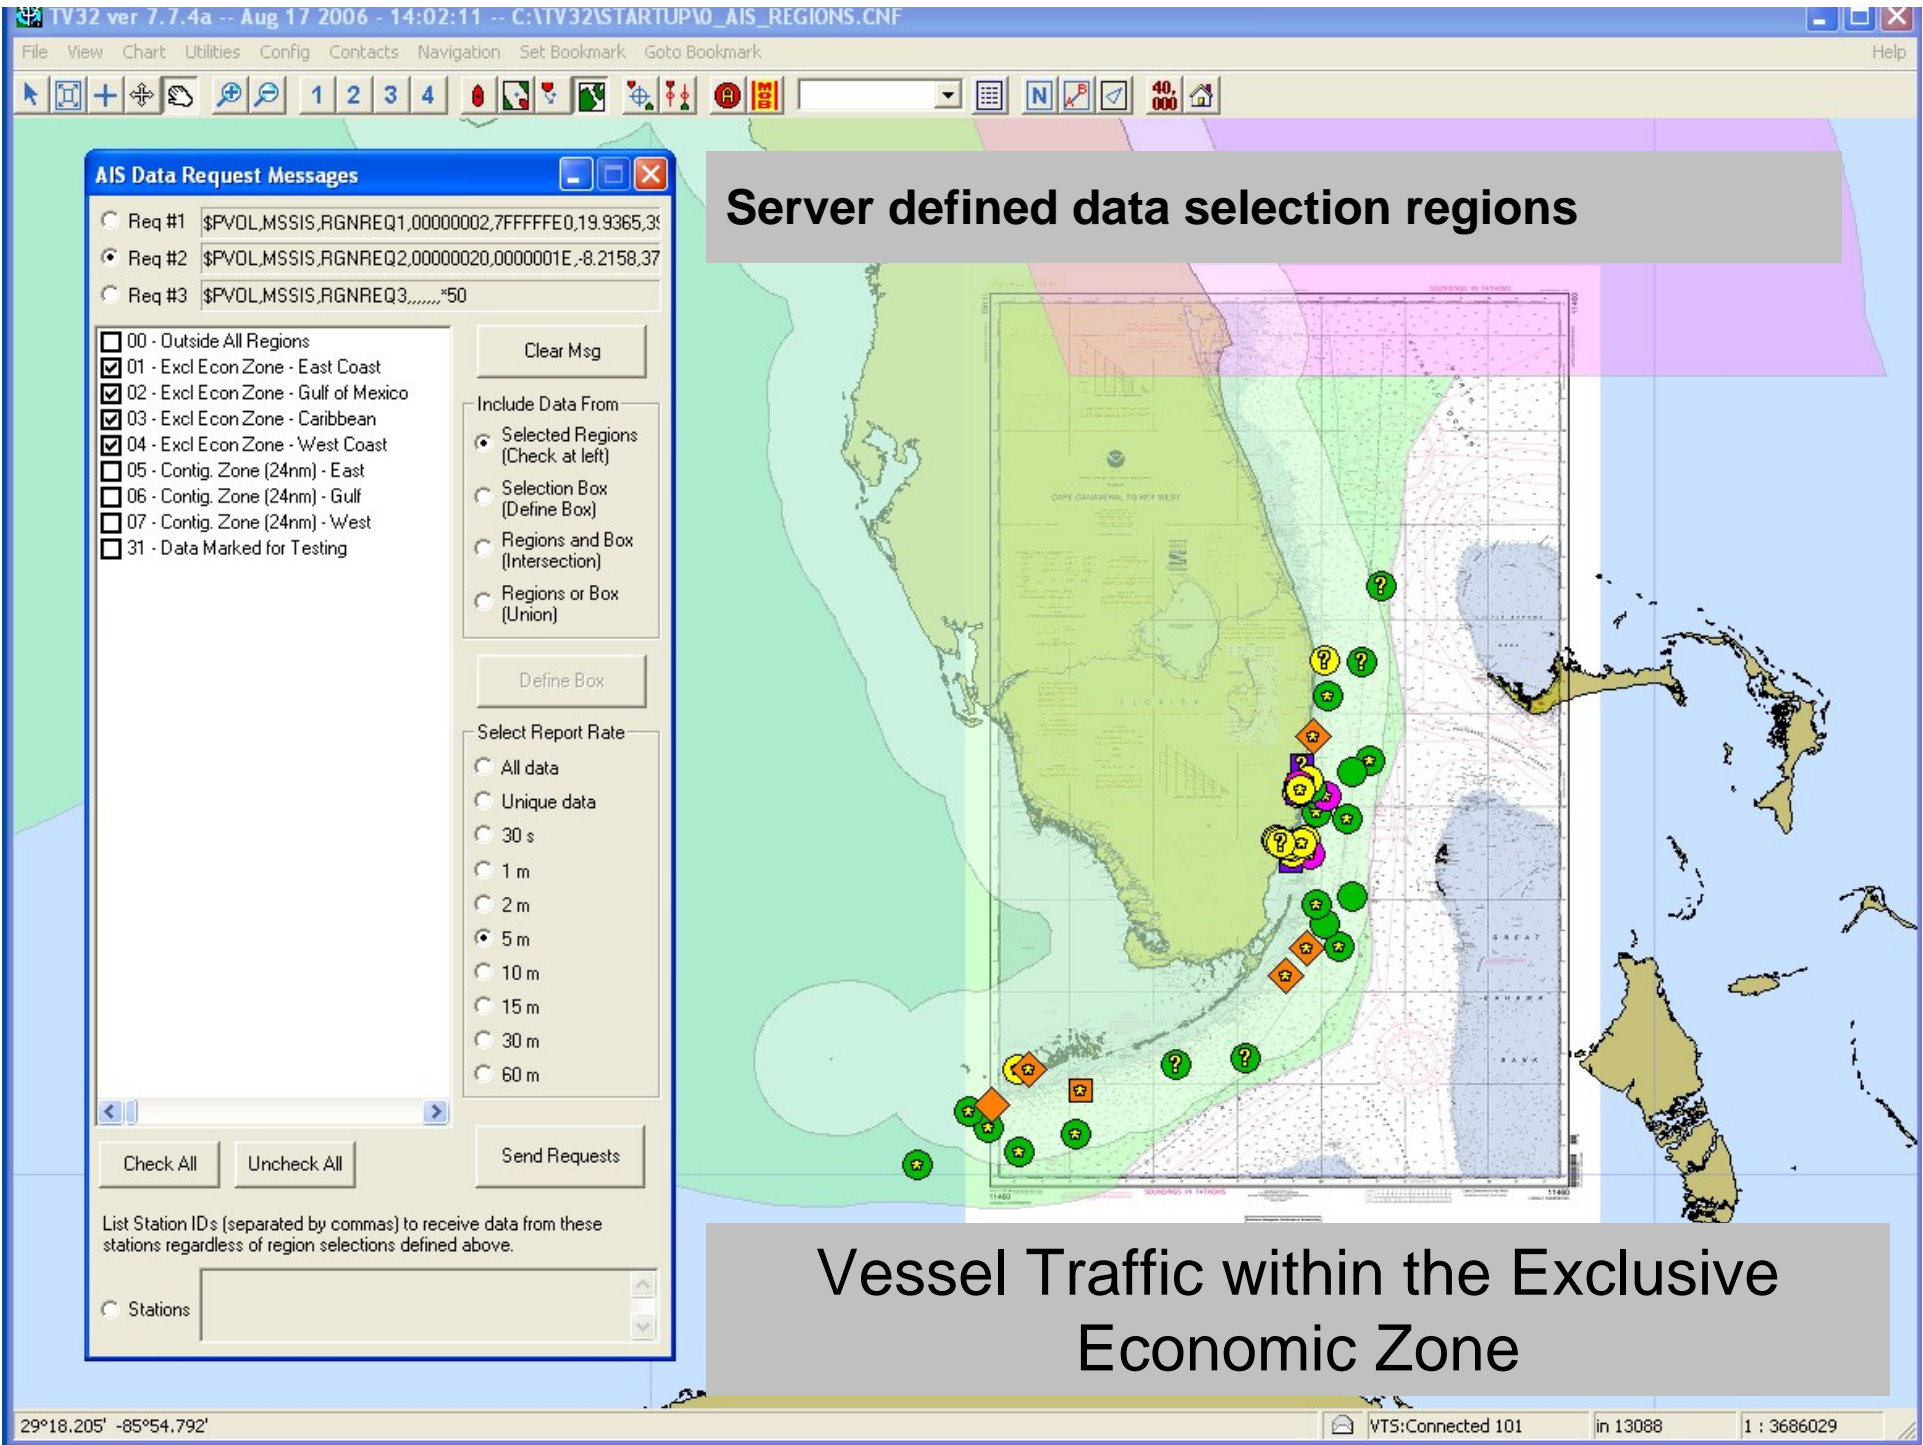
TV32 ver 7.7.4a -- Aug 17 2006 - 14:02:11 -- C:\TV32\STARTUP\0_AIS_REGIONS.CNF

File View Chart Utilities Config Contacts Navigation Set Bookmark Goto Bookmark Help

1 2 3 4

AIS Data Request Messages

Req #1 $PVOL,MSSIS,RGNREQ1,00000002,7FFFFFE0,19.9365,3

Req #2 $PVOL,MSSIS,RGNREQ2,00000020,0000001E,-8.2158,37

Req #3 $PVOL,MSSIS,RGNREQ3,,,,,,,*50

00 - Outside All Regions
01 - Excl Econ Zone - East Coast
02 - Excl Econ Zone - Gulf of Mexico
03 - Excl Econ Zone - Caribbean
04 - Excl Econ Zone - West Coast
05 - Contig. Zone (24nm) - East
06 - Contig. Zone (24nm) - Gulf
07 - Contig. Zone (24nm) - West
31 - Data Marked for Testing

Clear Msg

Include Data From
Selected Regions (Check at left)
Selection Box (Define Box)
Regions and Box (Intersection)
Regions or Box (Union)

Define Box

Select Report Rate
All data
Unique data
30 s
1 m
2 m
5 m
10 m
15 m
30 m
60 m

Check All Uncheck All

Send Requests

List Station IDs (separated by commas) to receive data from these stations regardless of region selections defined above.

Stations

Server defined data selection regions

Vessel Traffic within the Exclusive Economic Zone

29°18.205' -85°54.792' VTS:Connected 101 in 13088 1 : 3686029